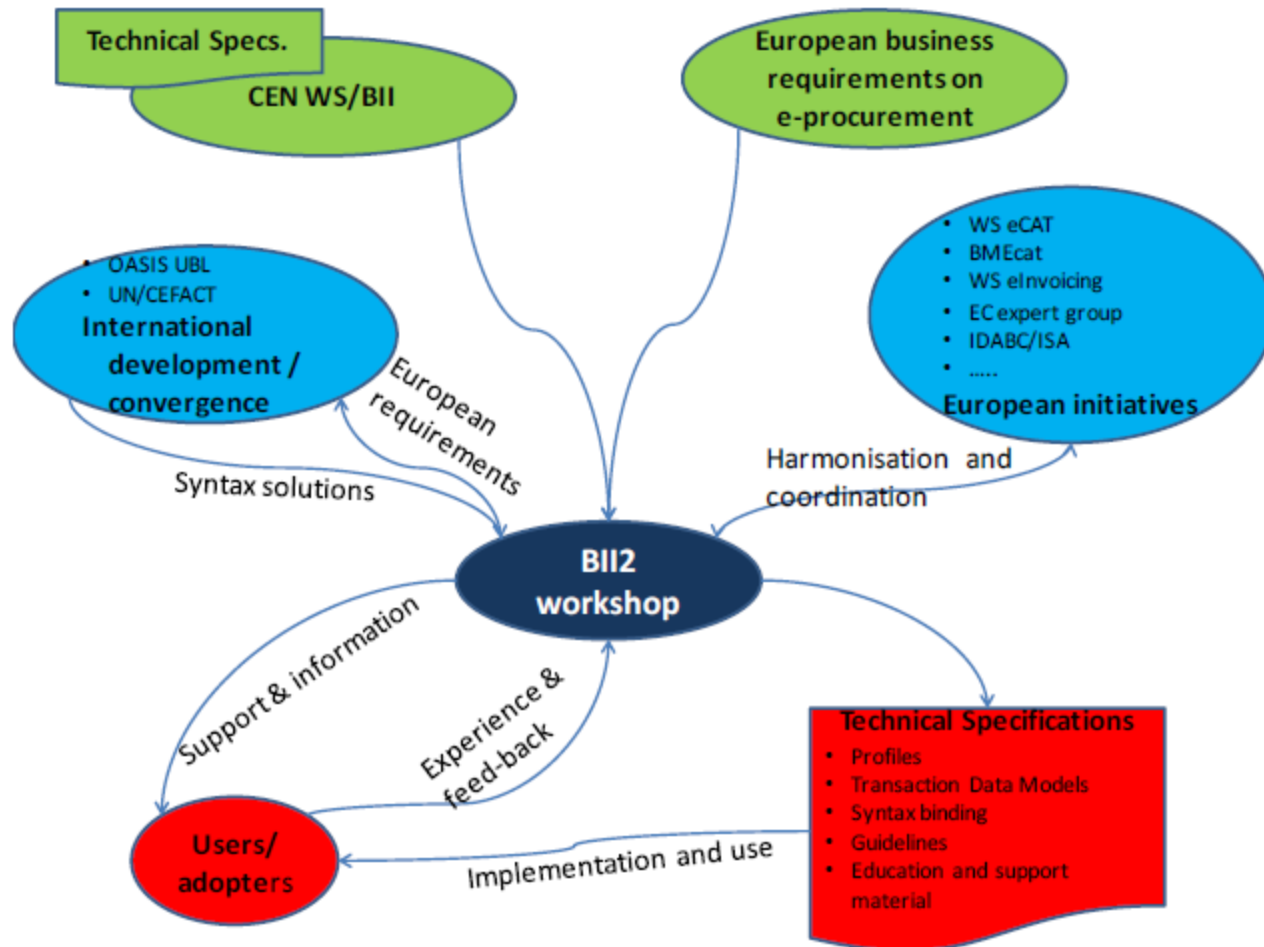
Technical Specs.
CEN WS/BII

European business requirements on e-procurement

• OASIS UBL
• UN/CEFACT
International development / convergence

• WS eCAT
• BMEcat
• WS eInvoicing
• EC expert group
• IDABC/ISA
• .....
European initiatives

European requirements

Syntax solutions

Harmonisation and coordination

BII2 workshop

Support & information

Experience & feed-back

Technical Specifications
• Profiles
• Transaction Data Models
• Syntax binding
• Guidelines
• Education and support material

Users/ adopters

Implementation and use